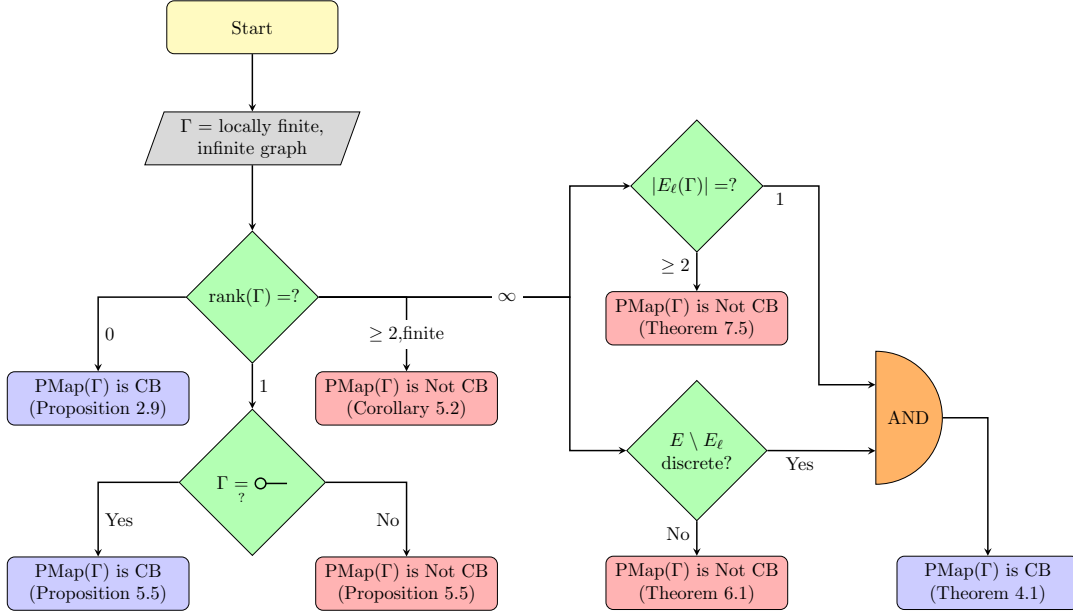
Start

$\Gamma$ = locally finite, infinite graph

rank($\Gamma$) =?

0

PMap($\Gamma$) is CB (Proposition 2.9)

1

$\geq 2$,finite

PMap($\Gamma$) is Not CB (Corollary 5.2)

$\infty$

$\Gamma \underset{?}{=}$ o—

Yes

PMap($\Gamma$) is CB (Proposition 5.5)

No

PMap($\Gamma$) is Not CB (Proposition 5.5)

$|E_\ell(\Gamma)|$ =?

1

$\geq 2$

PMap($\Gamma$) is Not CB (Theorem 7.5)

$E \setminus E_\ell$ discrete?

Yes

No

PMap($\Gamma$) is Not CB (Theorem 6.1)

AND

PMap($\Gamma$) is CB (Theorem 4.1)